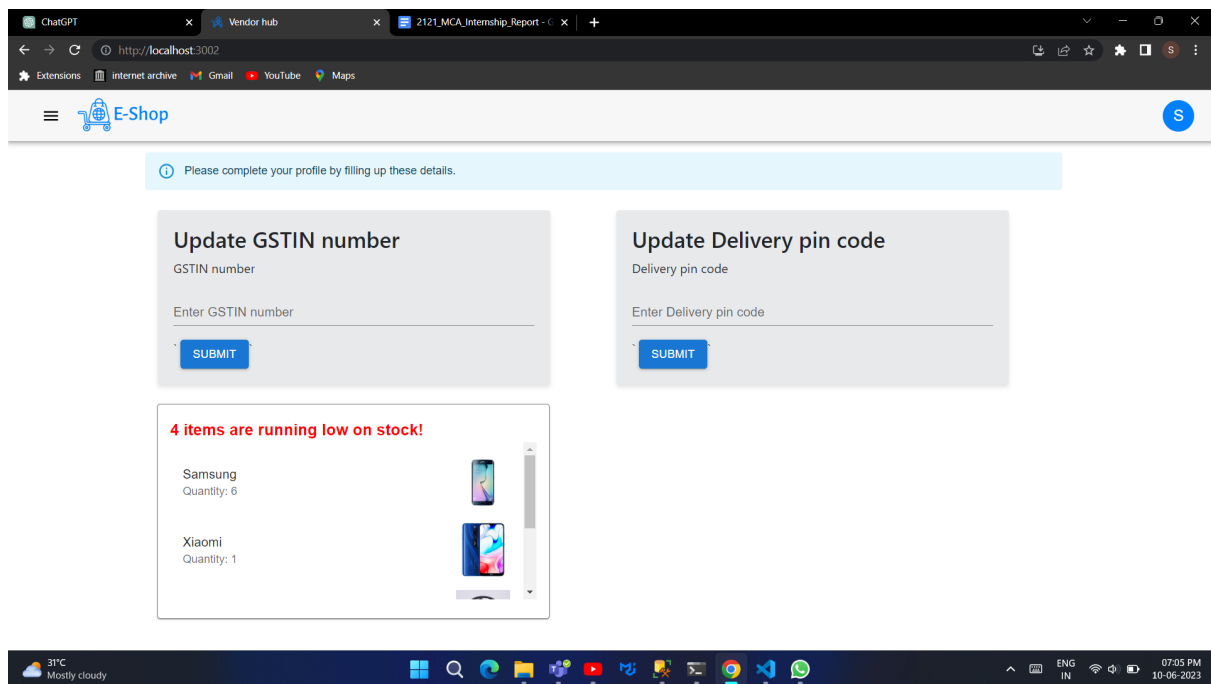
ChatGPT
Vendor hub
2121_MCA_Internship_Report - G
http://localhost:3002
Extensions
internet archive
Gmail
YouTube
Maps
S
E-Shop
S

Please complete your profile by filling up these details.

Update GSTIN number
GSTIN number
Enter GSTIN number
SUBMIT

Update Delivery pin code
Delivery pin code
Enter Delivery pin code
SUBMIT

4 items are running low on stock!
Samsung
Quantity: 6
Xiaomi
Quantity: 1

31°C
Mostly cloudy
ENG
IN
07:05 PM
10-06-2023